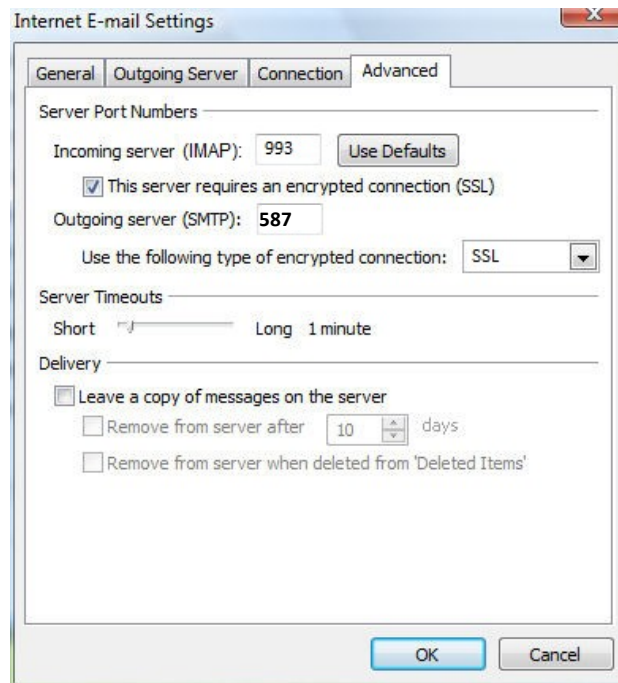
Internet E-mail Settings

General | Outgoing Server | Connection | Advanced

Server Port Numbers

Incoming server (IMAP): 993 Use Defaults

This server requires an encrypted connection (SSL)

Outgoing server (SMTP): 587

Use the following type of encrypted connection: SSL

Server Timeouts

Short Long 1 minute

Delivery

Leave a copy of messages on the server

Remove from server after 10 days

Remove from server when deleted from 'Deleted Items'

OK Cancel